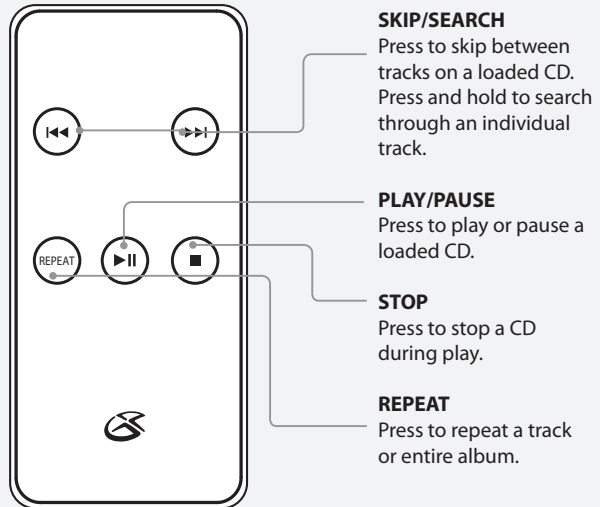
REPEAT

SKIP/SEARCH
Press to skip between tracks on a loaded CD. Press and hold to search through an individual track.

PLAY/PAUSE
Press to play or pause a loaded CD.

STOP
Press to stop a CD during play.

REPEAT
Press to repeat a track or entire album.